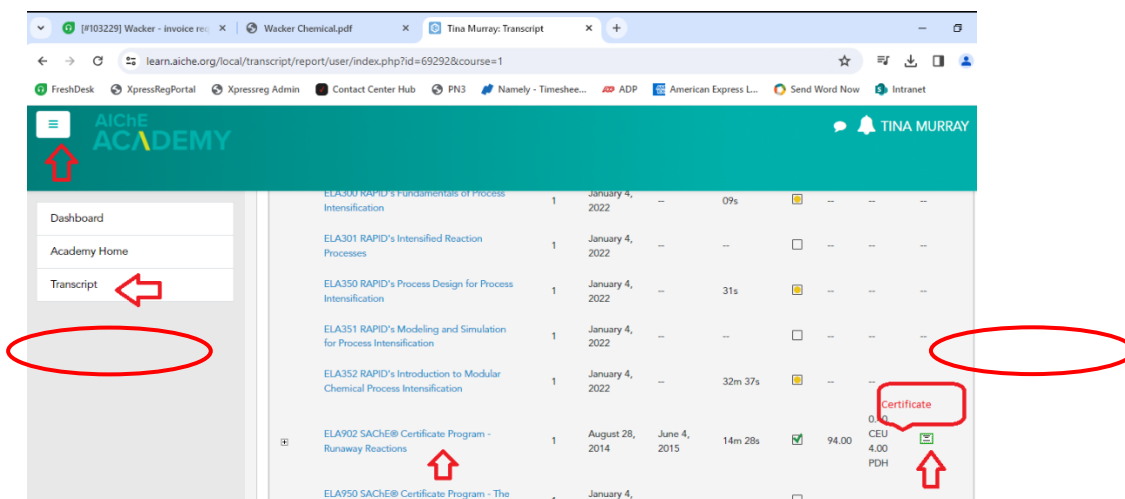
[#103229] Wacker - invoice rec ×
Wacker Chemical.pdf ×
Tina Murray: Transcript ×
+

learn.aiche.org/local/transcript/report/user/index.php?id=69292&course=1

FreshDesk
XpressRegPortal
Xpressreg Admin
Contact Center Hub
PN3
Namely - Timeshee...
ADP
American Express L...
Send Word Now
Intranet

AIChE ACADEMY
TINA MURRAY

Dashboard
Academy Home
Transcript

| | | | | | | | | | |
|---|---|---|---|---|---|---|---|---|---|
| | ELA300 RAPID's Fundamentals of Process Intensification | 1 | January 4, 2022 | -- | 09s | | -- | -- | -- |
| | ELA301 RAPID's Intensified Reaction Processes | 1 | January 4, 2022 | -- | -- | | -- | -- | -- |
| | ELA350 RAPID's Process Design for Process Intensification | 1 | January 4, 2022 | -- | 31s | | -- | -- | -- |
| | ELA351 RAPID's Modeling and Simulation for Process Intensification | 1 | January 4, 2022 | -- | -- | | -- | -- | -- |
| | ELA352 RAPID's Introduction to Modular Chemical Process Intensification | 1 | January 4, 2022 | -- | 32m 37s | | -- | -- | |
| ⊞ | ELA902 SAChE® Certificate Program - Runaway Reactions | 1 | August 28, 2014 | June 4, 2015 | 14m 28s | | 94.00 | 0.40 CEU 4.00 PDH | |
| | ELA950 SAChE® Certificate Program - The | 1 | January 4, | | | | | | |

Certificate